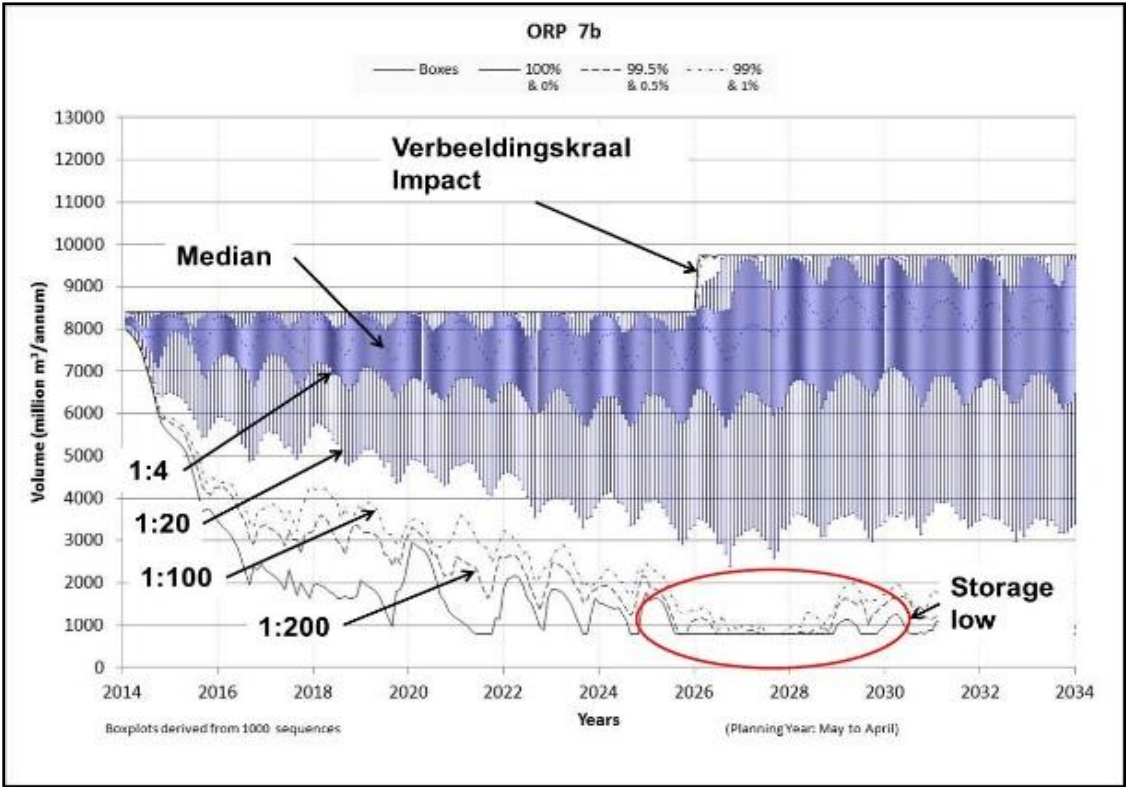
ORP 7b

Boxes
100% & 0%
99.5% & 0.5%
99% & 1%

13000
12000
11000
10000
9000
8000
7000
6000
5000
4000
3000
2000
1000
0

Volume (million m$^3$/annum)

Verbeeldingskraal Impact

Median

1:4

1:20

1:100

1:200

Storage low

2014 2016 2018 2020 2022 2024 2026 2028 2030 2032 2034

Years

Boxplots derived from 1000 sequences

(Planning Year: May to April)